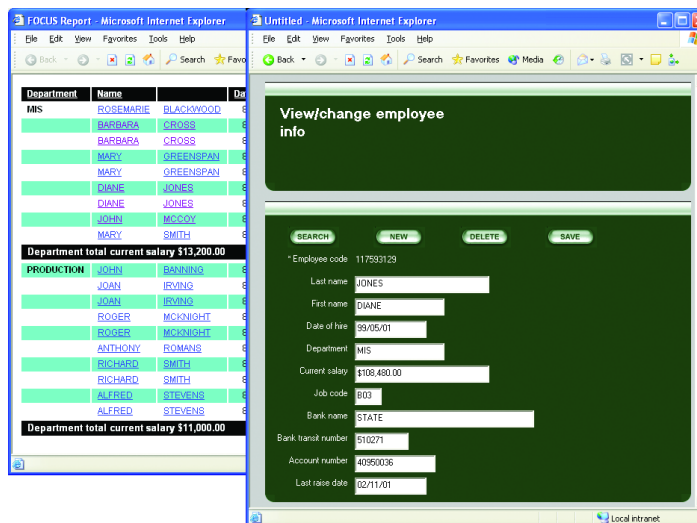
FOCUS Report - Microsoft Internet Explorer

File Edit View Favorites Tools Help

Back Search Favo

| Department | Name | | Da |
|---|---|---|---|
| MIS | ROSEMARIE | BLACKWOOD | |
| | BARBARA | CROSS | |
| | BARBARA | CROSS | |
| | MARY | GREENSPAN | |
| | MARY | GREENSPAN | |
| | DIANE | JONES | |
| | DIANE | JONES | |
| | JOHN | MCCOY | |
| | MARY | SMITH | |

Department total current salary $13,200.00

| | | | |
|---|---|---|---|
| PRODUCTION | JOHN | BANNING | |
| | JOAN | IRVING | |
| | JOAN | IRVING | |
| | ROGER | MCKNIGHT | |
| | ROGER | MCKNIGHT | |
| | ANTHONY | ROMANS | |
| | RICHARD | SMITH | |
| | RICHARD | SMITH | |
| | ALFRED | STEVENS | |
| | ALFRED | STEVENS | |

Department total current salary $11,000.00

Untitled - Microsoft Internet Explorer

File Edit View Favorites Tools Help

Back Search Favorites Media

View/change employee info

SEARCH NEW DELETE SAVE

* Employee code 117593129

Last name JONES

First name DIANE

Date of hire 99/05/01

Department MIS

Current salary $108,480.00

Job code B03

Bank name STATE

Bank transit number 510271

Account number 40950036

Last raise date 02/11/01

Local intranet